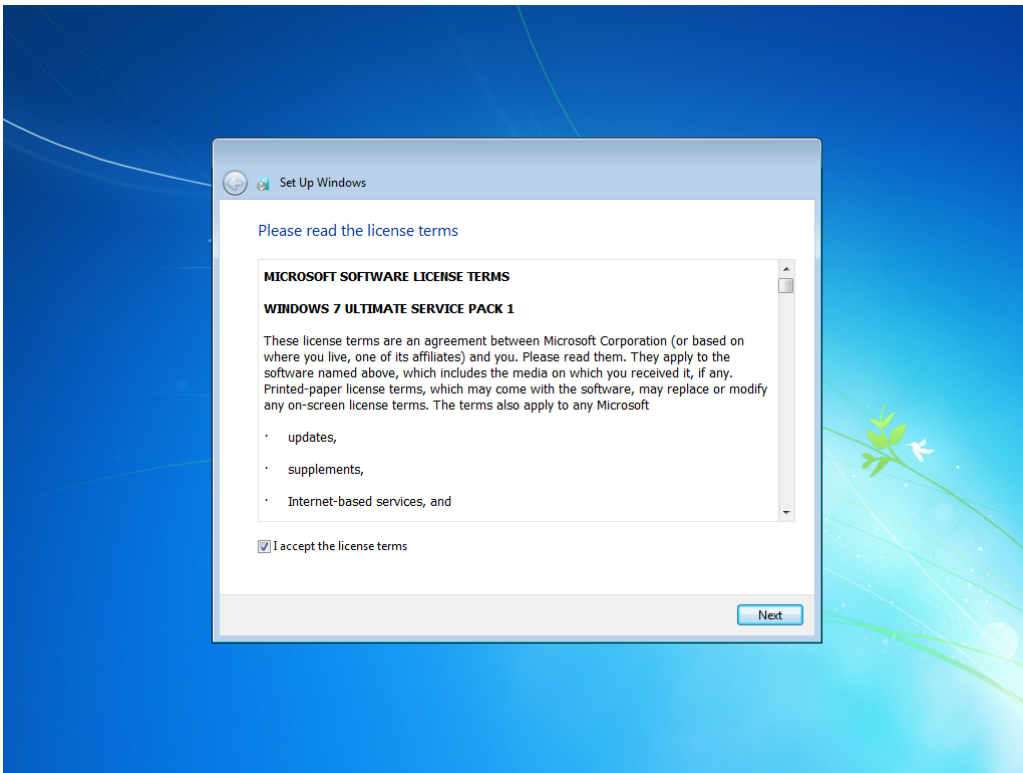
Set Up Windows

Please read the license terms

MICROSOFT SOFTWARE LICENSE TERMS

WINDOWS 7 ULTIMATE SERVICE PACK 1

These license terms are an agreement between Microsoft Corporation (or based on where you live, one of its affiliates) and you. Please read them. They apply to the software named above, which includes the media on which you received it, if any. Printed-paper license terms, which may come with the software, may replace or modify any on-screen license terms. The terms also apply to any Microsoft

· updates,

· supplements,

· Internet-based services, and

I accept the license terms

Next